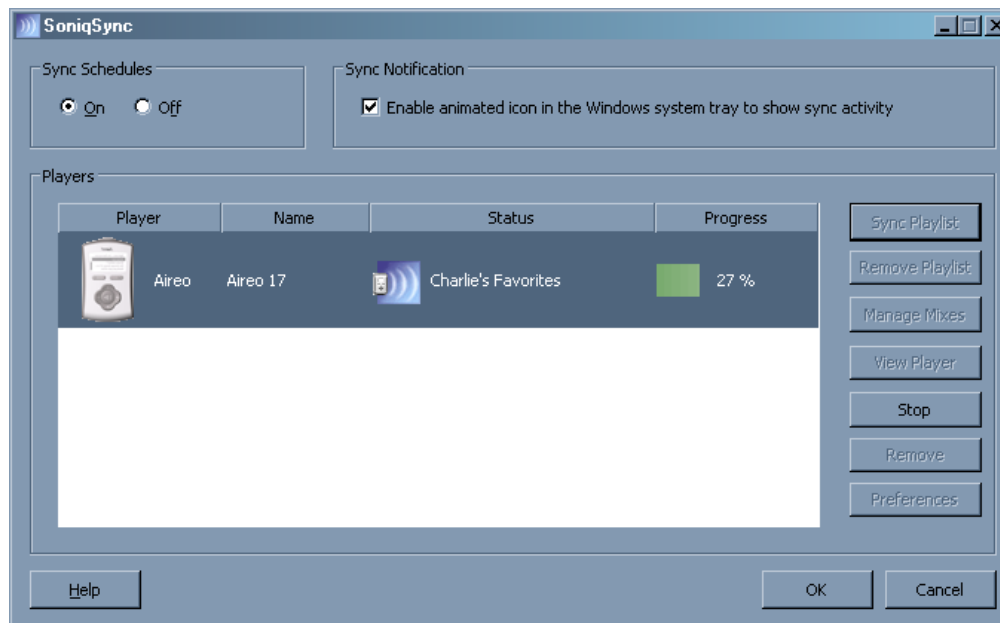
SoniqSync

Sync Schedules
On Off

Sync Notification
Enable animated icon in the Windows system tray to show sync activity

Players

| Player | Name | Status | Progress |
|---|---|---|---|
| Aireo | Aireo 17 | Charlie's Favorites | 27 % |

Sync Playlist
Remove Playlist
Manage Mixes
View Player
Stop
Remove
Preferences

Help
OK
Cancel